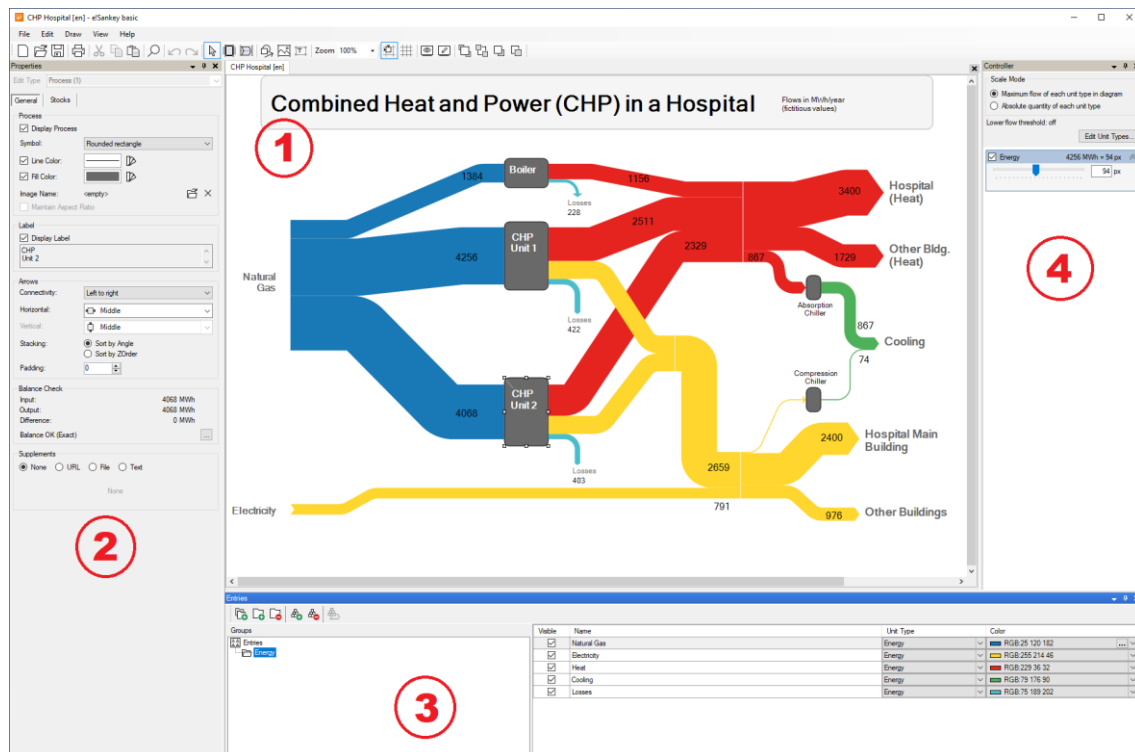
CHP Hospital [en] - e!Sankey basic

File Edit Draw View Help

Zoom 100%

Properties

Edit Type Process (1)

General Stocks

Process

☑ Display Process

Symbol: Rounded rectangle

☑ Line Color:

☑ Fill Color:

Image Name: <empty>

Maintain Aspect Ratio

Label

☑ Display Label

CHP
Unit 2

Arrows

Connectivity: Left to right

Horizontal: Middle

Vertical: Middle

Stacking: Sort by Angle
Sort by ZOrder

Padding: 0

Balance Check

Input: 4068 MWh

Output: 4068 MWh

Difference: 0 MWh

Balance OK (Exact)

Supplements

None URL File Text

None

CHP Hospital [en]

Combined Heat and Power (CHP) in a Hospital

Flows in MWh/year (fictitious values)

1

Natural Gas

1384

Boiler

1156

Losses 228

4256

CHP Unit 1

2511

2329

Losses 422

4068

CHP Unit 2

Losses 403

3400

Hospital (Heat)

1729

Other Bldg. (Heat)

867

Absorption Chiller

867

Cooling

74

Compression Chiller

2400

Hospital Main Building

2659

791

Electricity

976

Other Buildings

2

3

4

Entries

Groups

Entries

Energy

| Visible | Name | Unit Type | Color |
|---|---|---|---|
| ☑ | Natural Gas | Energy | RGB:25 120 182 |
| ☑ | Electricity | Energy | RGB:255 214 46 |
| ☑ | Heat | Energy | RGB:229 36 32 |
| ☑ | Cooling | Energy | RGB:79 176 90 |
| ☑ | Losses | Energy | RGB:75 189 202 |

Controller

Scale Mode

Maximum flow of each unit type in diagram

Absolute quantity of each unit type

Lower flow threshold: off

Edit Unit Types...

☑ Energy 4256 MWh = 94 px

94 px